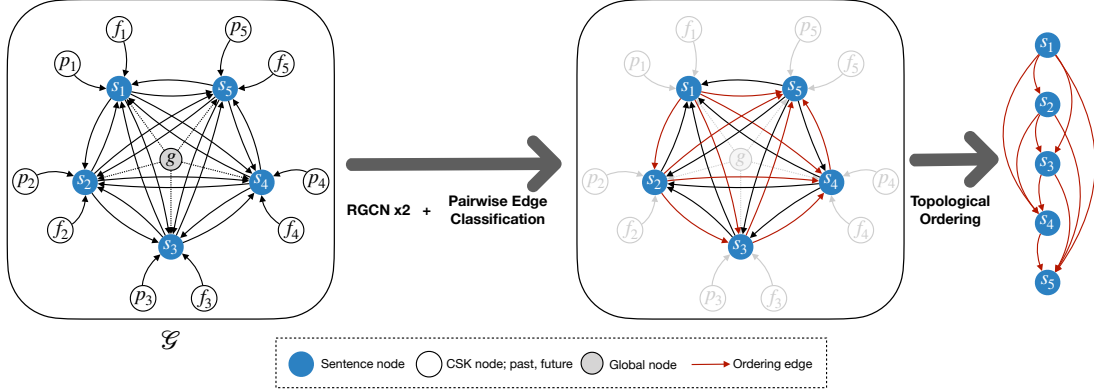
$f_1$ $p_5$ $p_1$ $s_1$ $s_5$ $f_5$ $g$ $p_2$ $s_2$ $s_4$ $p_4$ $f_2$ $s_3$ $f_4$ $p_3$ $f_3$

$\mathcal{G}$

RGCN x2 + Pairwise Edge Classification

$f_1$ $p_5$ $p_1$ $s_1$ $s_5$ $f_5$ $g$ $p_2$ $s_2$ $s_4$ $p_4$ $f_2$ $s_3$ $f_4$ $p_3$ $f_3$

Topological Ordering

$s_1$ $s_2$ $s_3$ $s_4$ $s_5$

Sentence node CSK node; past, future Global node Ordering edge